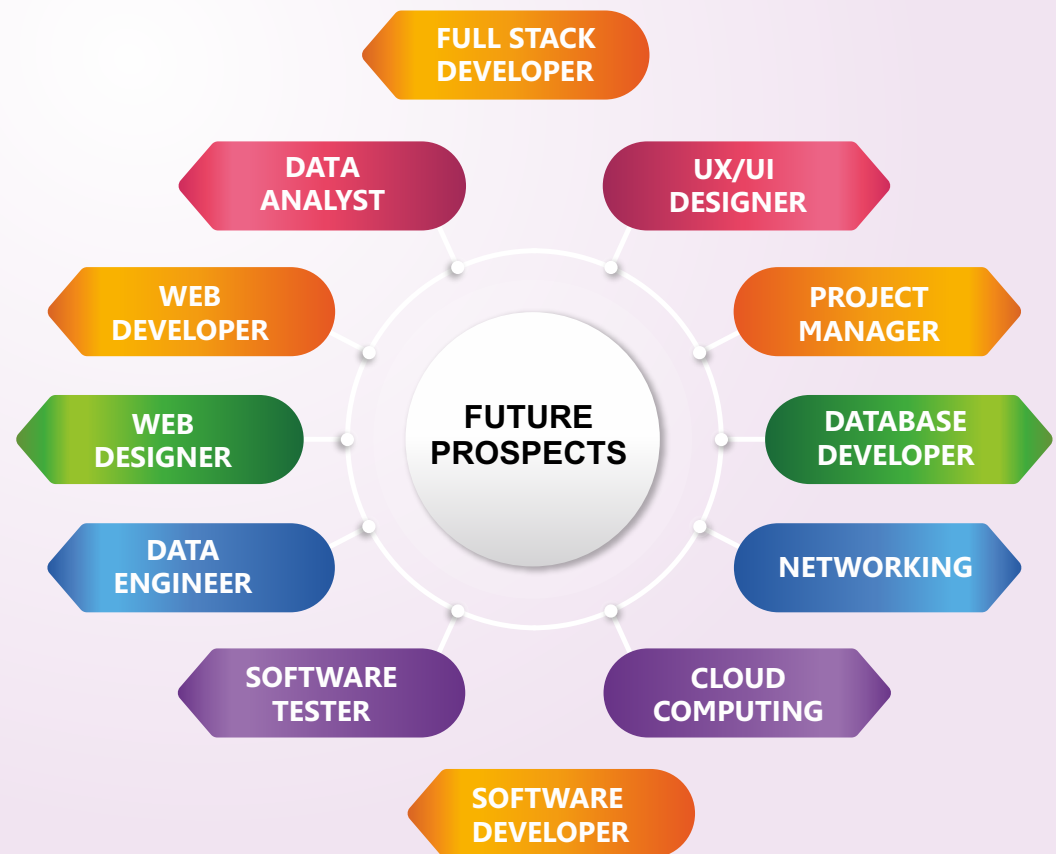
FUTURE PROSPECTS

FULL STACK DEVELOPER

DATA ANALYST

UX/UI DESIGNER

WEB DEVELOPER

PROJECT MANAGER

WEB DESIGNER

DATABASE DEVELOPER

DATA ENGINEER

NETWORKING

SOFTWARE TESTER

CLOUD COMPUTING

SOFTWARE DEVELOPER